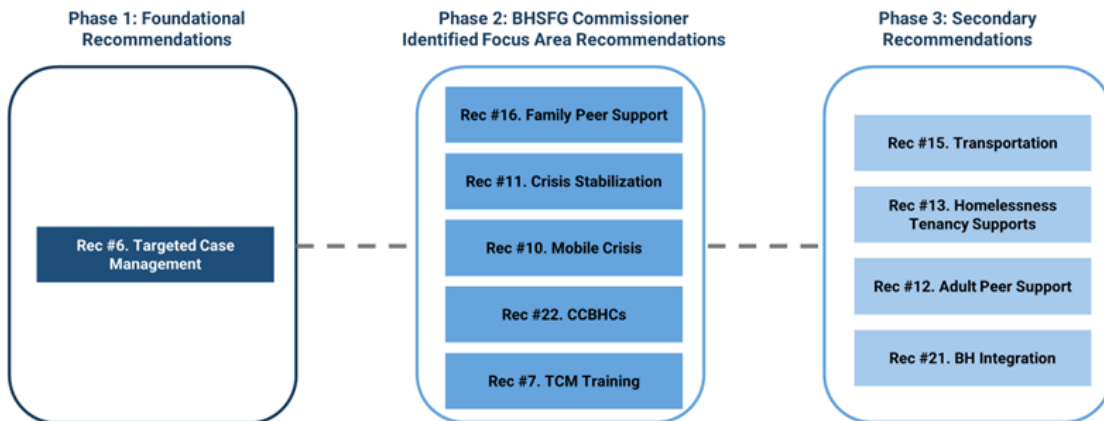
Phase 1: Foundational Recommendations

Rec #6. Targeted Case Management

Phase 2: BHSFG Commissioner Identified Focus Area Recommendations

Rec #16. Family Peer Support

Rec #11. Crisis Stabilization

Rec #10. Mobile Crisis

Rec #22. CCBHCs

Rec #7. TCM Training

Phase 3: Secondary Recommendations

Rec #15. Transportation

Rec #13. Homelessness Tenancy Supports

Rec #12. Adult Peer Support

Rec #21. BH Integration